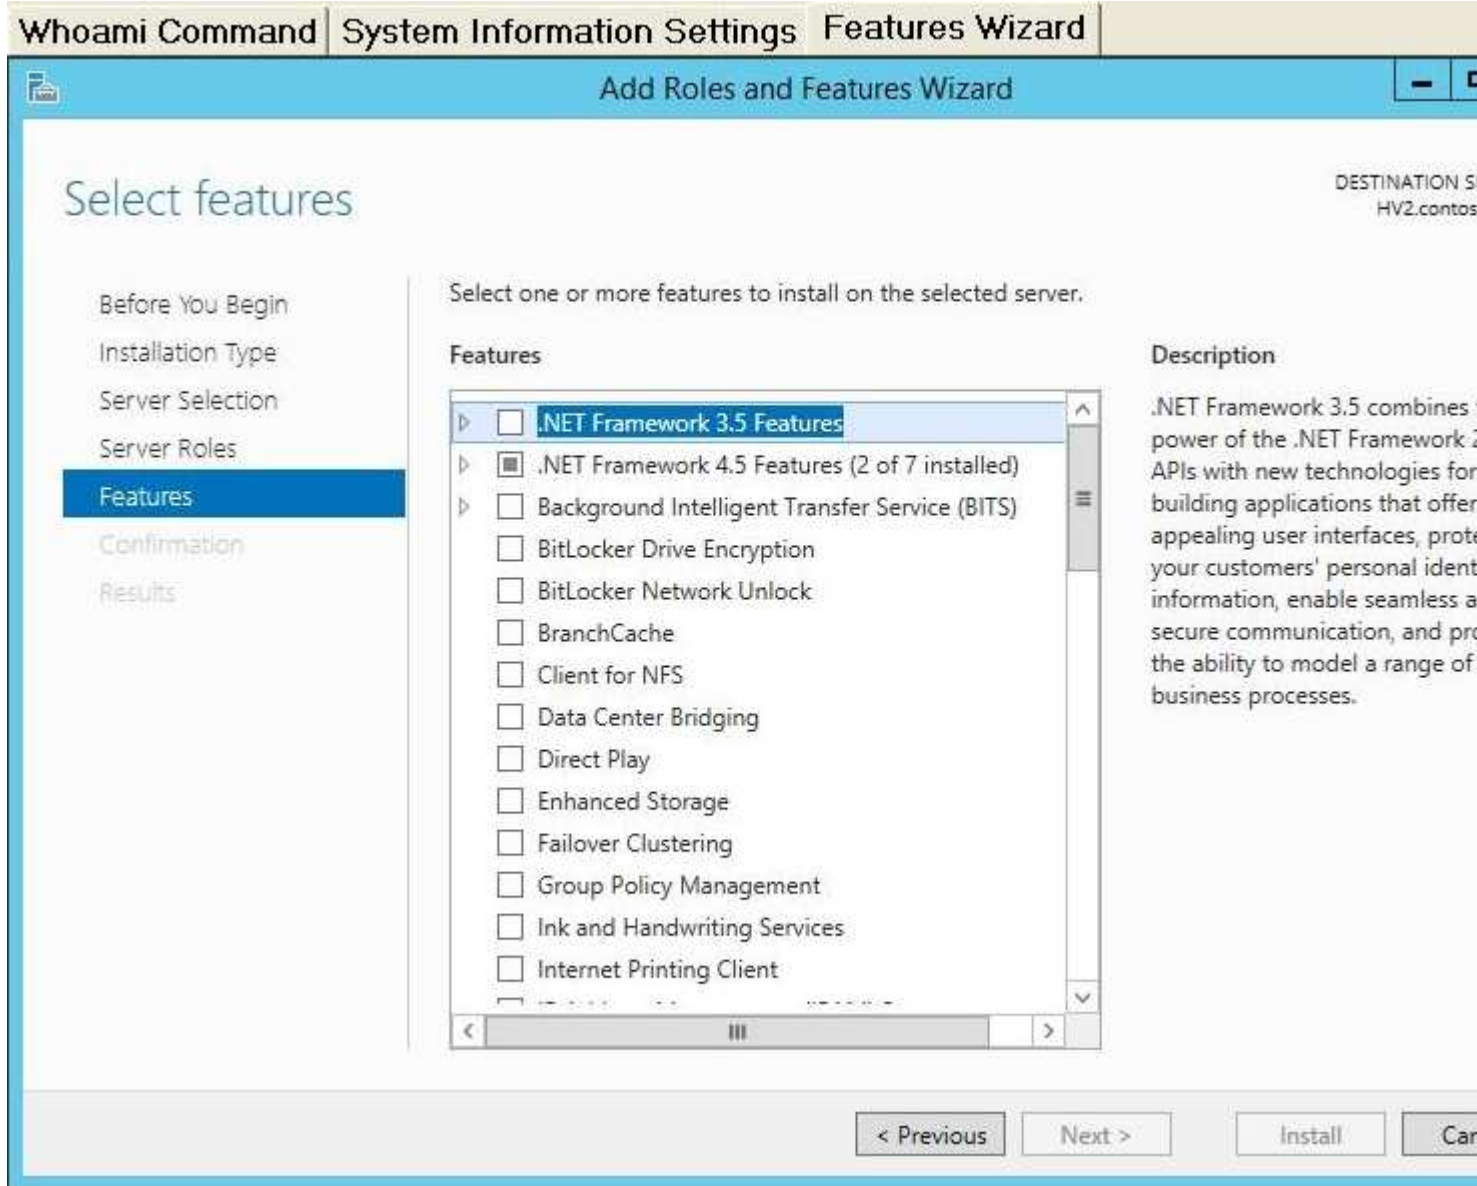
Whoami Command | System Information Settings | Features Wizard

Add Roles and Features Wizard

Select features

DESTINATION S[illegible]
HV2.contos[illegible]

Before You Begin
Installation Type
Server Selection
Server Roles
Features
Confirmation
Results

Select one or more features to install on the selected server.

Features

.NET Framework 3.5 Features
.NET Framework 4.5 Features (2 of 7 installed)
Background Intelligent Transfer Service (BITS)
BitLocker Drive Encryption
BitLocker Network Unlock
BranchCache
Client for NFS
Data Center Bridging
Direct Play
Enhanced Storage
Failover Clustering
Group Policy Management
Ink and Handwriting Services
Internet Printing Client
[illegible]

Description

.NET Framework 3.5 combines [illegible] power of the .NET Framework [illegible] APIs with new technologies for building applications that offer appealing user interfaces, prote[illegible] your customers' personal ident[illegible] information, enable seamless a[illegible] secure communication, and pr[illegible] the ability to model a range of business processes.

< Previous | Next > | Install | Ca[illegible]